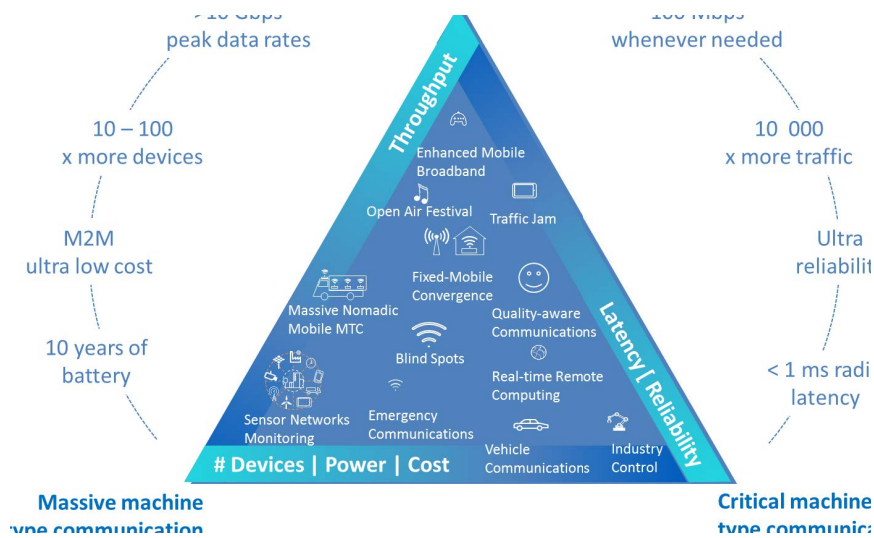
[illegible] peak data rates

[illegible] whenever needed

10 – 100 x more devices

10 000 x more traffic

M2M ultra low cost

Ultra reliabilit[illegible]

10 years of battery

< 1 ms radi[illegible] latency

Throughput

Enhanced Mobile Broadband

Open Air Festival

Traffic Jam

Fixed-Mobile Convergence

Massive Nomadic Mobile MTC

Quality-aware Communications

Blind Spots

Latency | Reliability

Real-time Remote Computing

Sensor Networks Monitoring

Emergency Communications

Vehicle Communications

Industry Control

# Devices | Power | Cost

Massive machine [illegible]ype communication

Critical machine type communic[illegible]